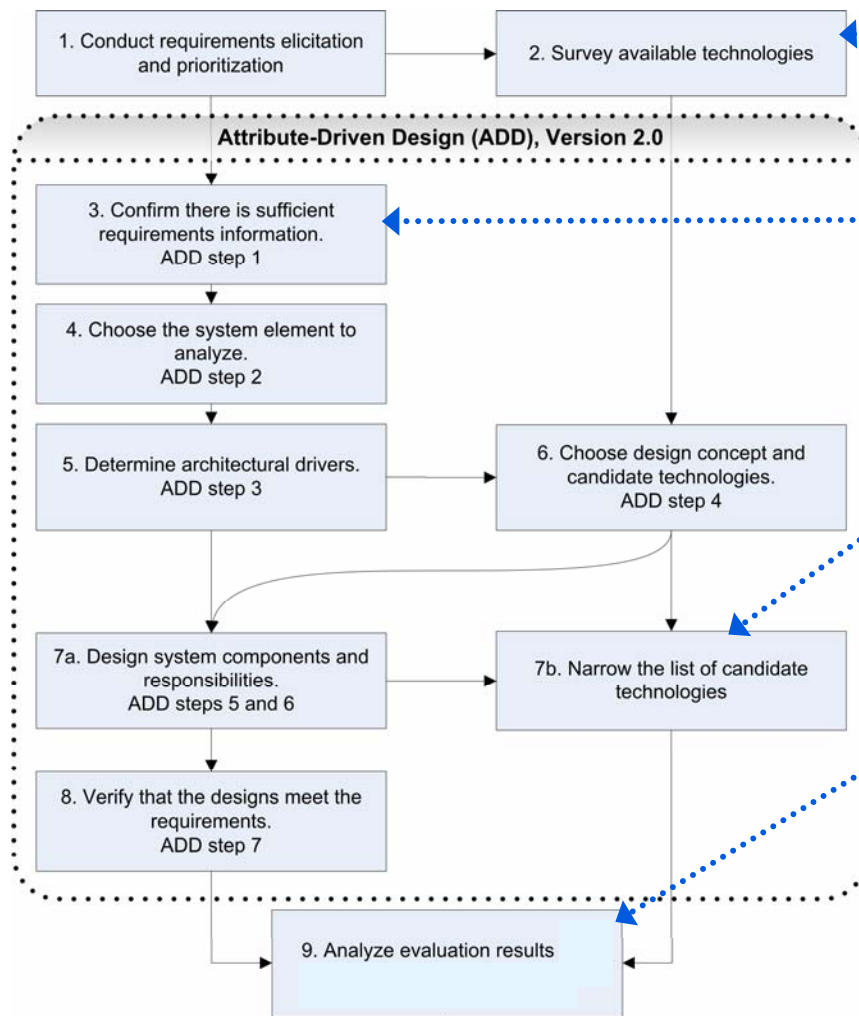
1. Conduct requirements elicitation and prioritization

2. Survey available technologies

Attribute-Driven Design (ADD), Version 2.0

3. Confirm there is sufficient requirements information.
ADD step 1

4. Choose the system element to analyze.
ADD step 2

5. Determine architectural drivers.
ADD step 3

6. Choose design concept and candidate technologies.
ADD step 4

7a. Design system components and responsibilities.
ADD steps 5 and 6

7b. Narrow the list of candidate technologies

8. Verify that the designs meet the requirements.
ADD step 7

9. Analyze evaluation results